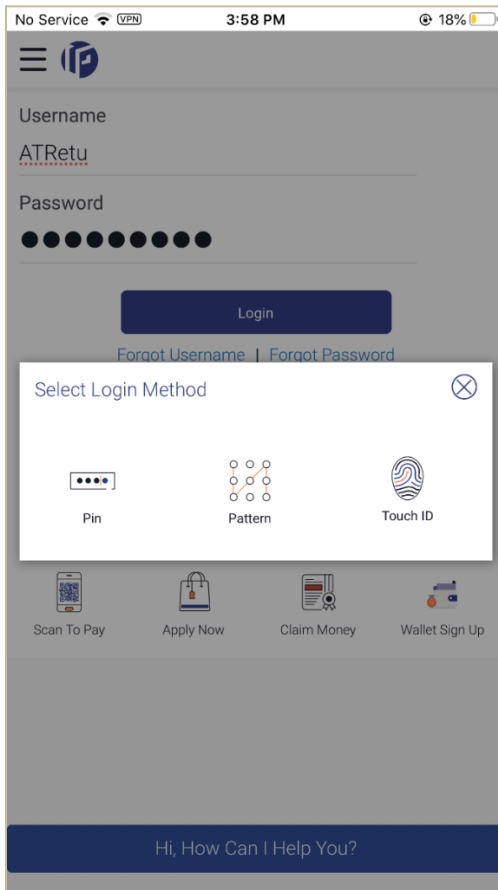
No Service VPN 3:58 PM 18%

Username
ATRetu
Password
●●●●●●●●●

Login
Forgot Username | Forgot Password

Select Login Method
Pin
Pattern
Touch ID

Scan To Pay
Apply Now
Claim Money
Wallet Sign Up

Hi, How Can I Help You?